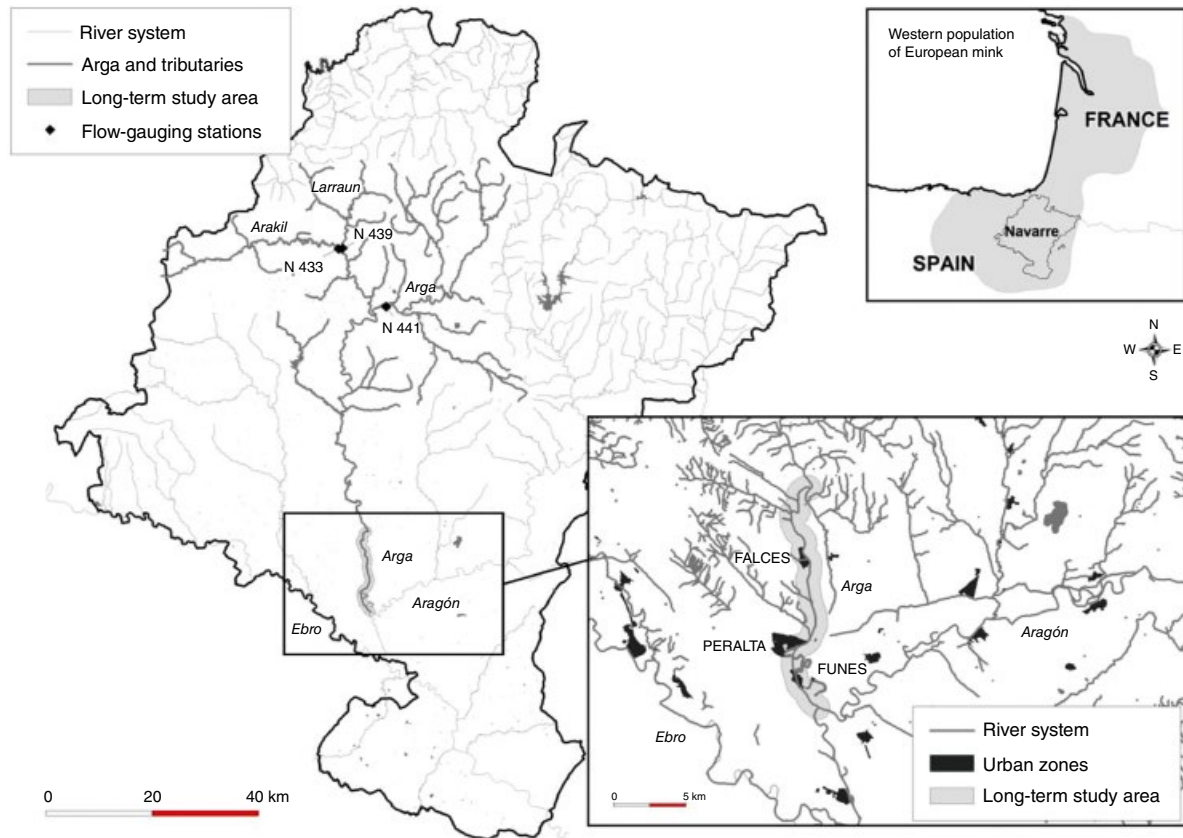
River system
Arga and tributaries
Long-term study area
Flow-gauging stations

Larraun
Arakil
N 439
N 433
Arga
N 441

Western population of European mink
FRANCE
SPAIN
Navarre

N
W
E
S

Arga
Aragón
Ebro

FALCES
Arga
Aragón
PERALTA
FUNES
Ebro

River system
Urban zones
Long-term study area

0
5 km

0
20
40 km